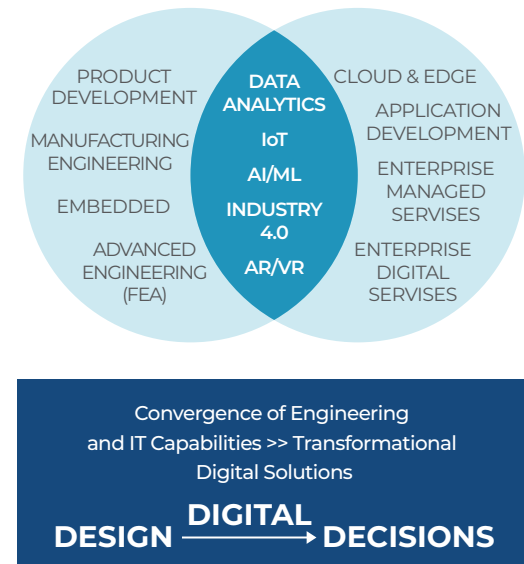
PRODUCT DEVELOPMENT

MANUFACTURING ENGINEERING

EMBEDDED

ADVANCED ENGINEERING (FEA)

DATA ANALYTICS

IoT

AI/ML

INDUSTRY 4.0

AR/VR

CLOUD & EDGE

APPLICATION DEVELOPMENT

ENTERPRISE MANAGED SERVISES

ENTERPRISE DIGITAL SERVISES

Convergence of Engineering and IT Capabilities >> Transformational Digital Solutions

DESIGN DIGITAL DECISIONS